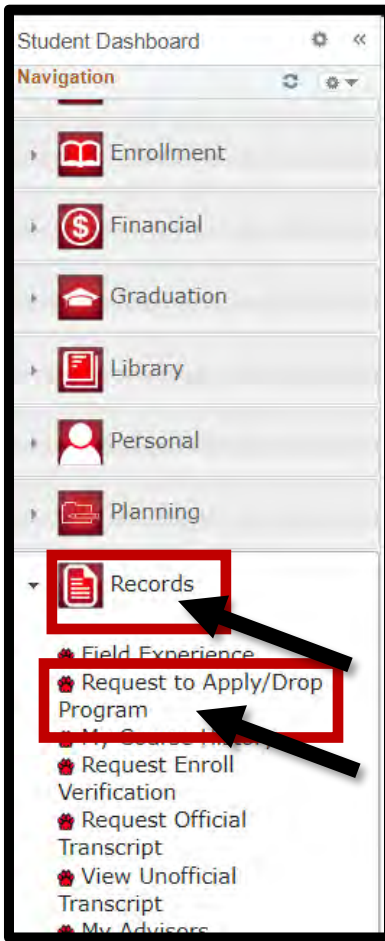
Student Dashboard

Navigation

Enrollment

Financial

Graduation

Library

Personal

Planning

Records

Field Experience

Request to Apply/Drop Program

My Course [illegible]

Request Enroll Verification

Request Official Transcript

View Unofficial Transcript

My Advisors